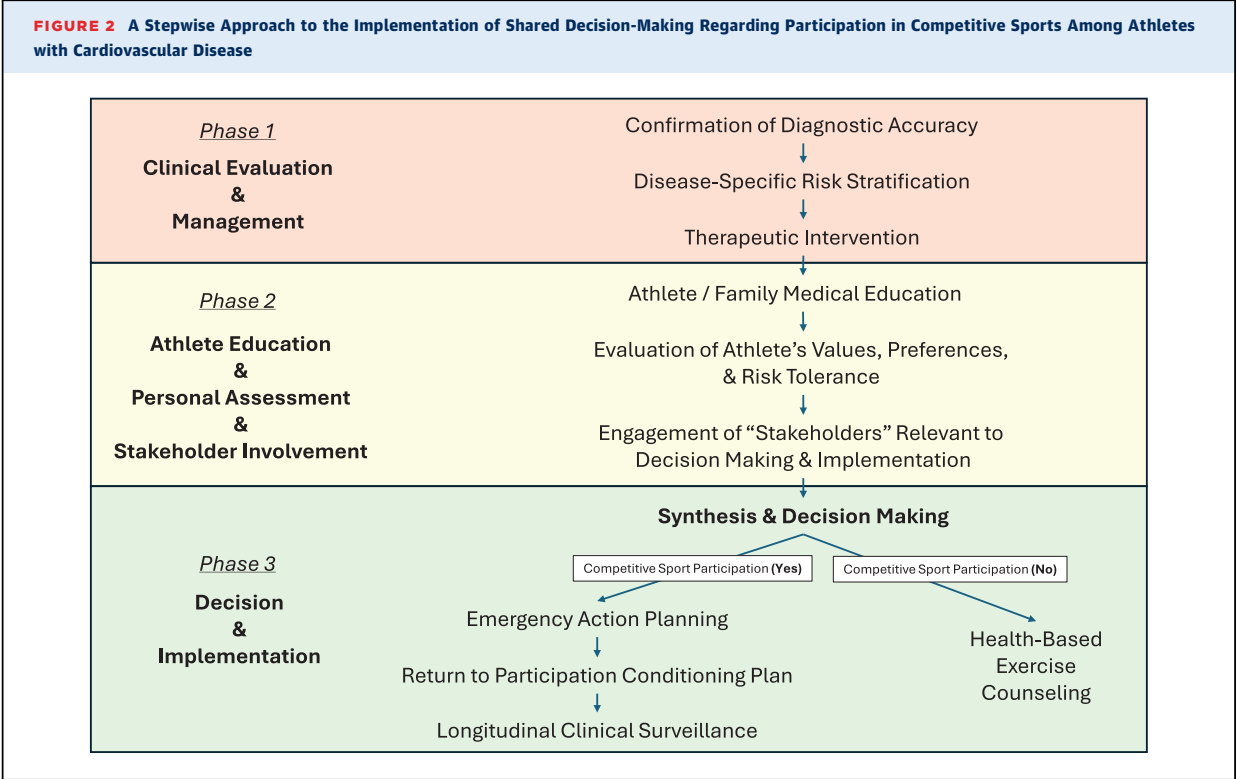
FIGURE 2 A Stepwise Approach to the Implementation of Shared Decision-Making Regarding Participation in Competitive Sports Among Athletes with Cardiovascular Disease

Phase 1

Clinical Evaluation & Management

Confirmation of Diagnostic Accuracy

Disease-Specific Risk Stratification

Therapeutic Intervention

Phase 2

Athlete Education & Personal Assessment & Stakeholder Involvement

Athlete / Family Medical Education

Evaluation of Athlete's Values, Preferences, & Risk Tolerance

Engagement of "Stakeholders" Relevant to Decision Making & Implementation

Phase 3

Decision & Implementation

Synthesis & Decision Making

Competitive Sport Participation (Yes)

Competitive Sport Participation (No)

Emergency Action Planning

Return to Participation Conditioning Plan

Longitudinal Clinical Surveillance

Health-Based Exercise Counseling